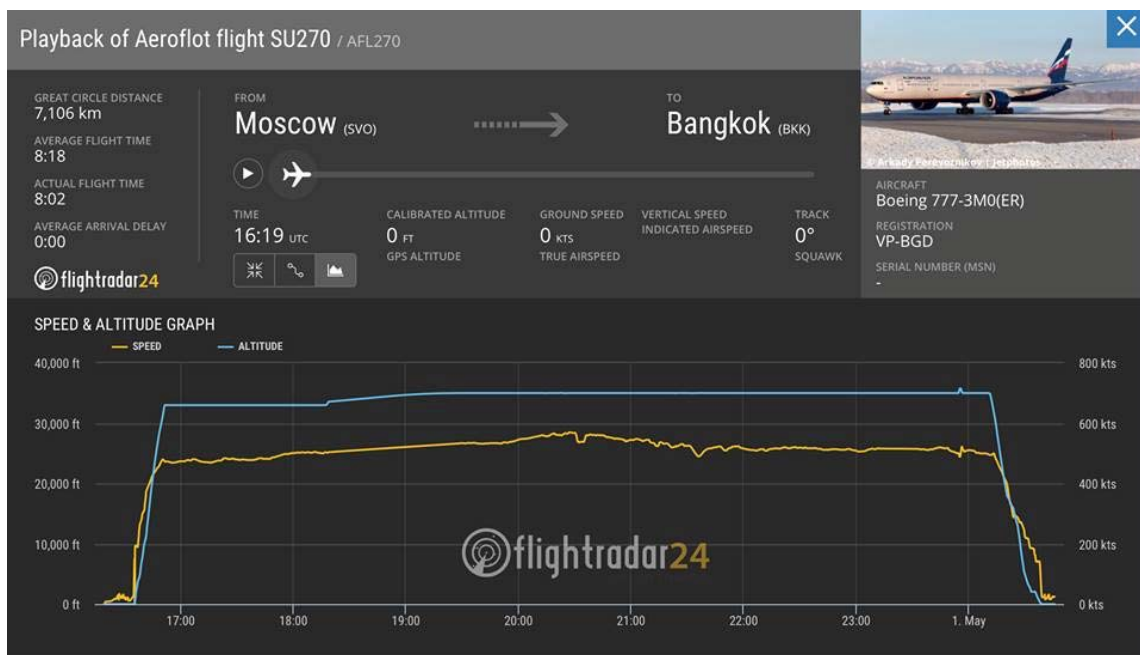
Playback of Aeroflot flight SU270 / AFL270

GREAT CIRCLE DISTANCE
7,106 km
AVERAGE FLIGHT TIME
8:18
ACTUAL FLIGHT TIME
8:02
AVERAGE ARRIVAL DELAY
0:00

flightradar24

FROM
Moscow (SVO)

TO
Bangkok (BKK)

TIME
16:19 UTC

CALIBRATED ALTITUDE
0 FT
GPS ALTITUDE

GROUND SPEED
0 KTS
TRUE AIRSPEED

VERTICAL SPEED
INDICATED AIRSPEED

TRACK
0°
SQUAWK

© Arkady Fereyvornikov | Jetphotos

AIRCRAFT
Boeing 777-3M0(ER)
REGISTRATION
VP-BGD
SERIAL NUMBER (MSN)
-

SPEED & ALTITUDE GRAPH
SPEED
ALTITUDE

40,000 ft
30,000 ft
20,000 ft
10,000 ft
0 ft

800 kts
600 kts
400 kts
200 kts
0 kts

17:00
18:00
19:00
20:00
21:00
22:00
23:00
1. May

flightradar24